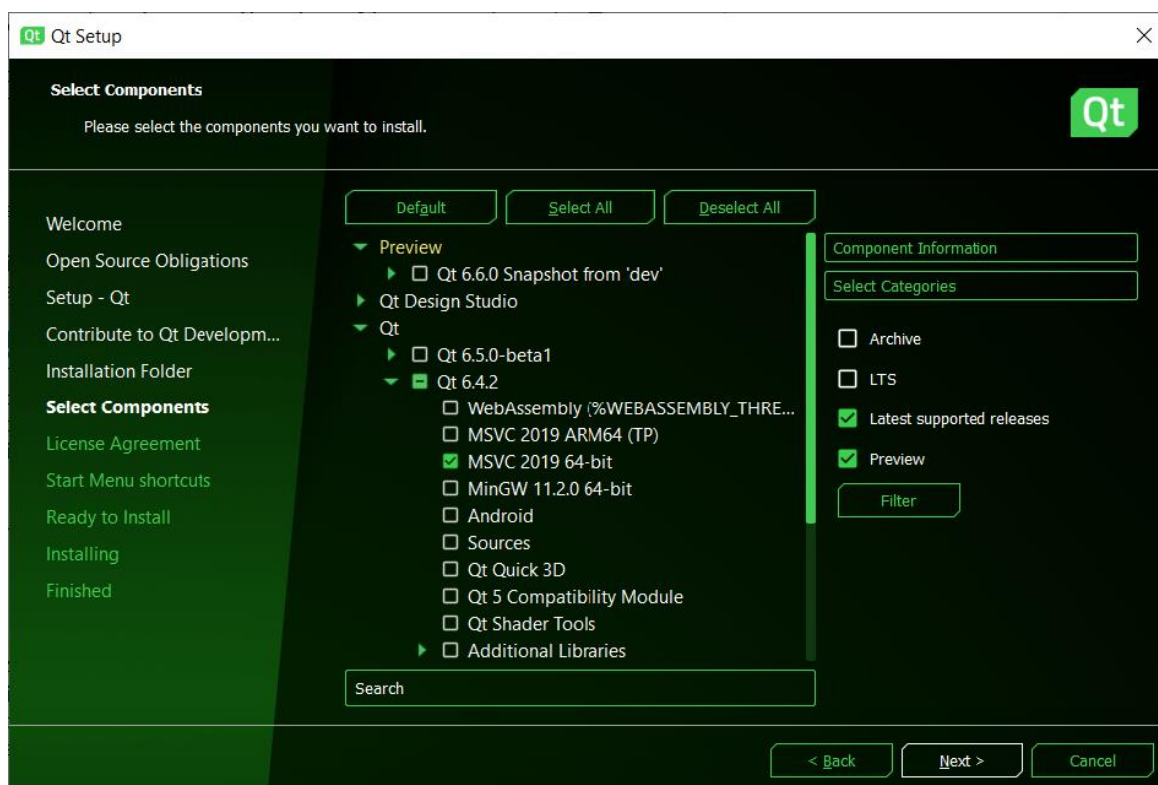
Qt Qt Setup

Select Components

Please select the components you want to install.

Qt

Welcome
Open Source Obligations
Setup - Qt
Contribute to Qt Developm...
Installation Folder
Select Components
License Agreement
Start Menu shortcuts
Ready to Install
Installing
Finished

Default
Select All
Deselect All

Preview
Qt 6.6.0 Snapshot from 'dev'
Qt Design Studio
Qt
Qt 6.5.0-beta1
Qt 6.4.2
WebAssembly (%WEBASSEMBLY_THRE...
MSVC 2019 ARM64 (TP)
MSVC 2019 64-bit
MinGW 11.2.0 64-bit
Android
Sources
Qt Quick 3D
Qt 5 Compatibility Module
Qt Shader Tools
Additional Libraries

Search

Component Information
Select Categories
Archive
LTS
Latest supported releases
Preview
Filter

< Back
Next >
Cancel